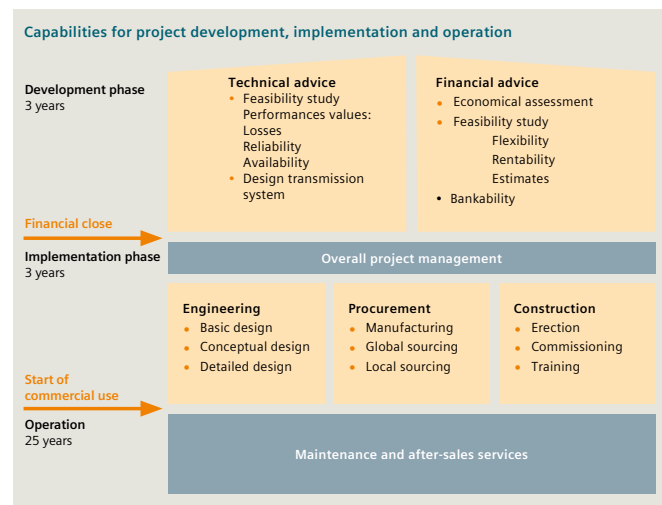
Capabilities for project development, implementation and operation

Development phase
3 years

Technical advice
- Feasibility study
Performances values:
Losses
Reliability
Availability
- Design transmission system

Financial advice
- Economical assessment
- Feasibility study
Flexibility
Rentability
Estimates
- Bankability

Financial close

Implementation phase
3 years

Overall project management

Engineering
- Basic design
- Conceptual design
- Detailed design

Procurement
- Manufacturing
- Global sourcing
- Local sourcing

Construction
- Erection
- Commissioning
- Training

Start of commercial use

Operation
25 years

Maintenance and after-sales services